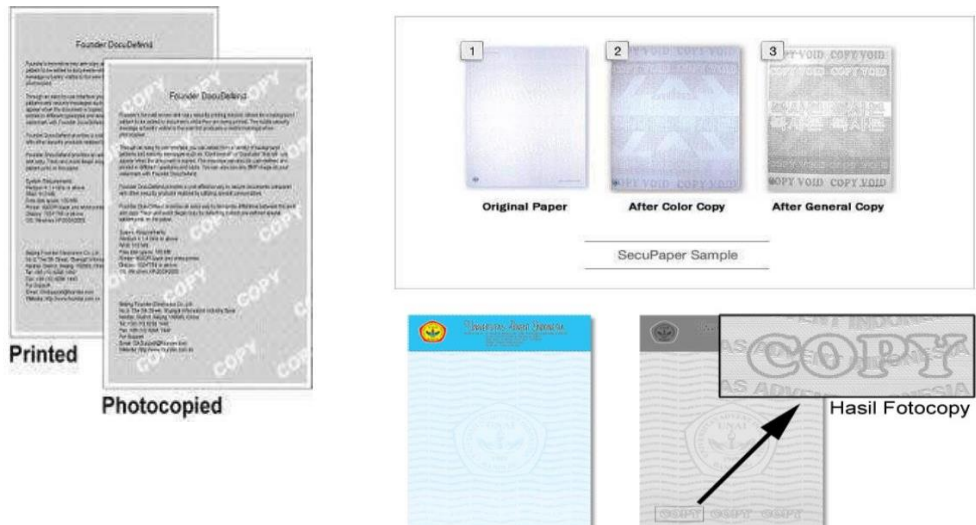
Founder DocuDefend

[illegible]

Founder DocuDefend

COPY

COPY

COPY

COPY

COPY

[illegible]

Printed

Photocopied

1

2

3

COPY VOID COPY VOID

COPY VOID

COPY VOID COPY VOID

Original Paper

After Color Copy

After General Copy

SecuPaper Sample

Universitas Advent Indonesia

UNAI

COPY

AS ADVENT INDONESIA

Hasil Fotocopy

COPY COPY COPY